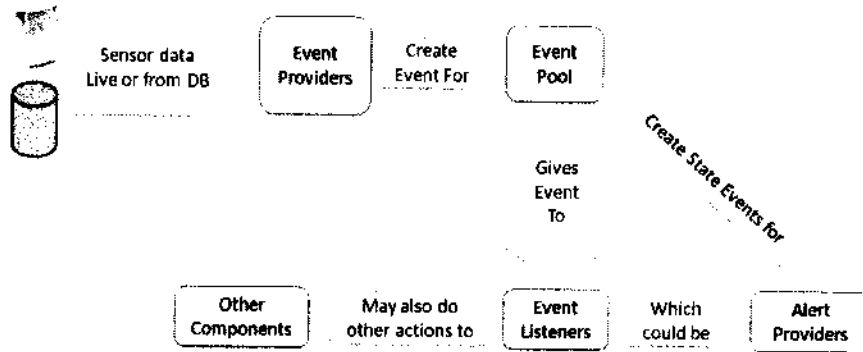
Sensor data
Live or from DB

Event Providers

Create Event For

Event Pool

Create State Events for

Gives Event To

Other Components

May also do other actions to

Event Listeners

Which could be

Alert Providers